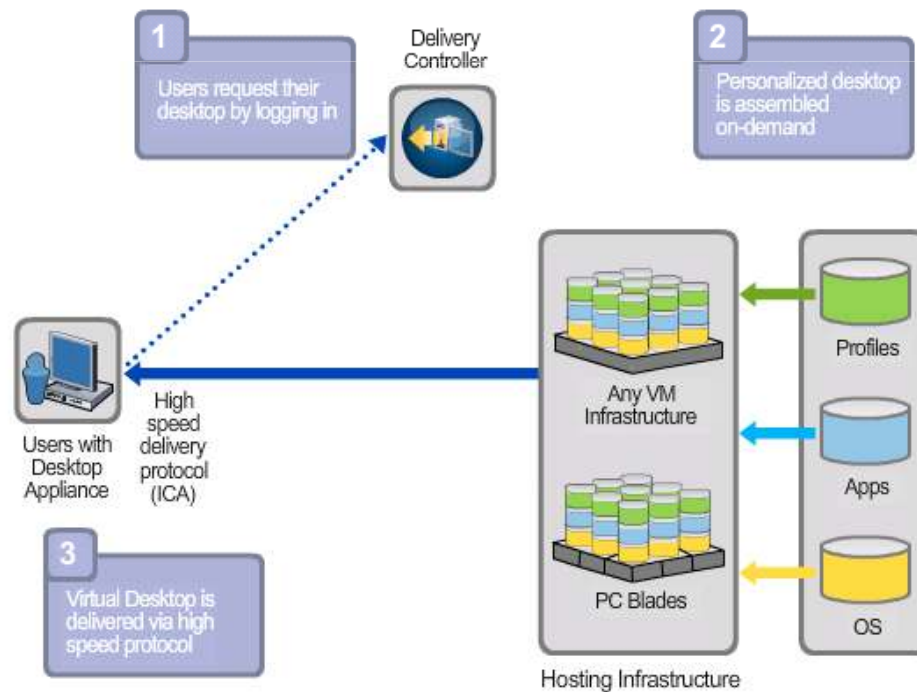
1
Users request their desktop by logging in

Delivery Controller

2
Personalized desktop is assembled on-demand

Profiles

Any VM Infrastructure

Users with Desktop Appliance

High speed delivery protocol (ICA)

Apps

PC Blades

3
Virtual Desktop is delivered via high speed protocol

OS

Hosting Infrastructure